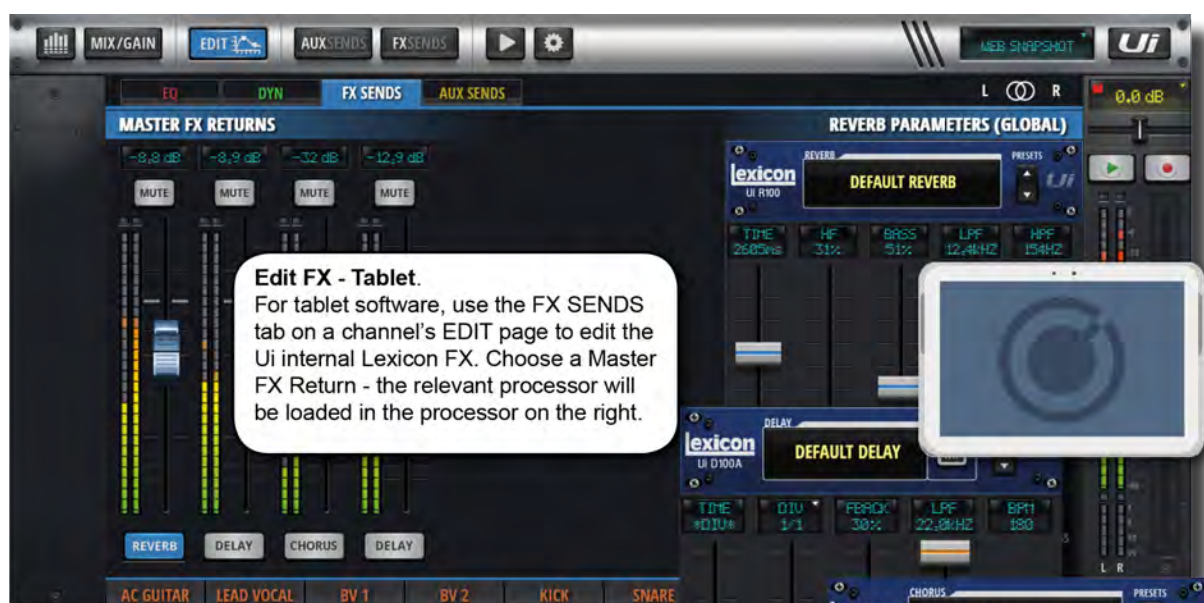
MIX/GAIN EDIT AUXSENDS FXSENDS WEB SNAPSHOT Ui

EQ DYN FX SENDS AUX SENDS L R 0.0 dB

MASTER FX RETURNS

REVERB PARAMETERS (GLOBAL)

-8.8 dB -8.9 dB -32 dB -12.9 dB

MUTE MUTE MUTE MUTE

lexicon UI R100 REVERB DEFAULT REVERB PRESETS Ui

TIME 2605ms HF 31% BASS 51% LPF 12.4kHZ HPF 154HZ

**Edit FX - Tablet**.
For tablet software, use the FX SENDS tab on a channel's EDIT page to edit the Ui internal Lexicon FX. Choose a Master FX Return - the relevant processor will be loaded in the processor on the right.

lexicon UI D100A DELAY DEFAULT DELAY

TIME *DIV* DIV 1/1 FBACK 30% LPF 22.0kHZ BPM 180

REVERB DELAY CHORUS DELAY

AC GUITAR LEAD VOCAL BV 1 BV 2 KICK SNARE

CHORUS PRESETS